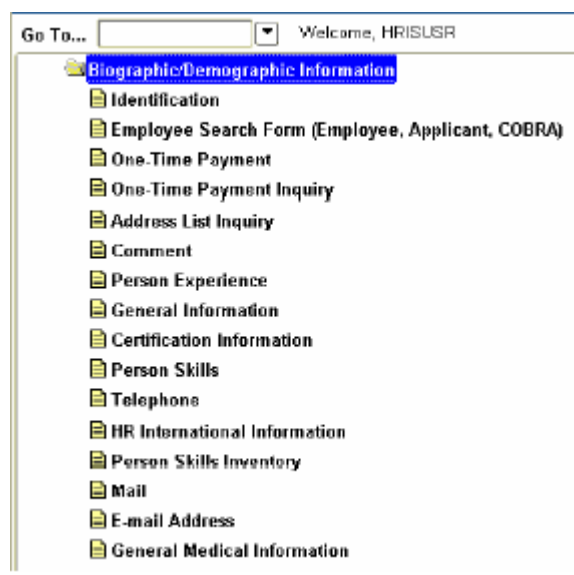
Go To... Welcome, HRISUSR

Biographic/Demographic Information

Identification

Employee Search Form (Employee, Applicant, COBRA)

One-Time Payment

One-Time Payment Inquiry

Address List Inquiry

Comment

Person Experience

General Information

Certification Information

Person Skills

Telephone

HR International Information

Person Skills Inventory

Mail

E-mail Address

General Medical Information